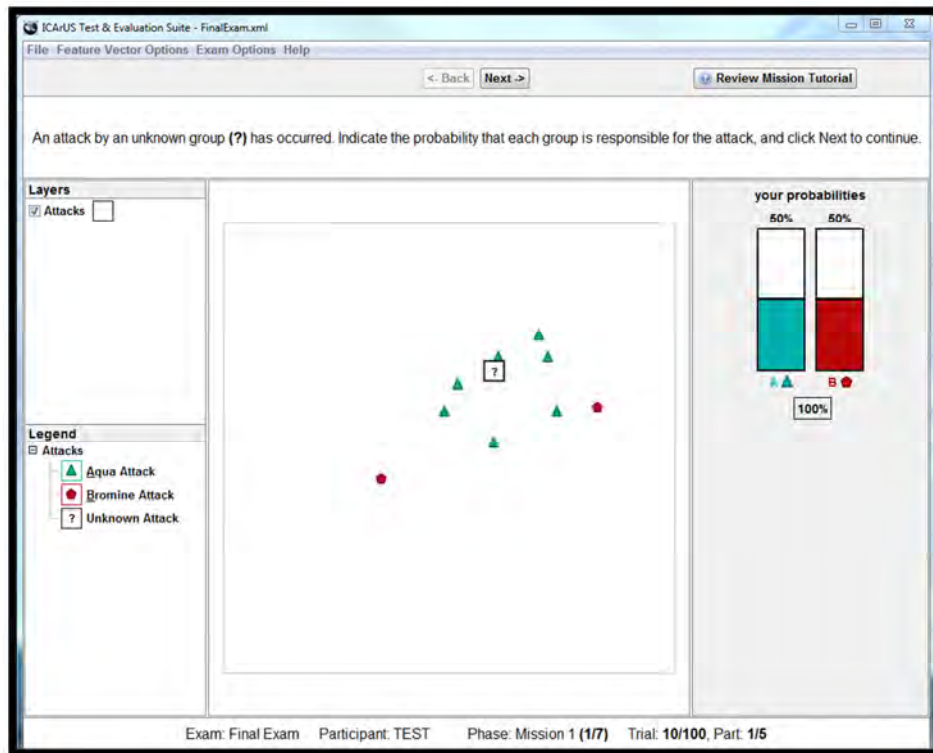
ICArUS Test & Evaluation Suite - FinalExam.xml

File Feature Vector Options Exam Options Help

<- Back Next ->

Review Mission Tutorial

An attack by an unknown group (?) has occurred. Indicate the probability that each group is responsible for the attack, and click Next to continue.

Layers

Attacks

?

your probabilities

50% 50%

A B

100%

Legend

Attacks

Aqua Attack

Bromine Attack

? Unknown Attack

Exam: Final Exam Participant: TEST Phase: Mission 1 (1/7) Trial: 10/100, Part: 1/5